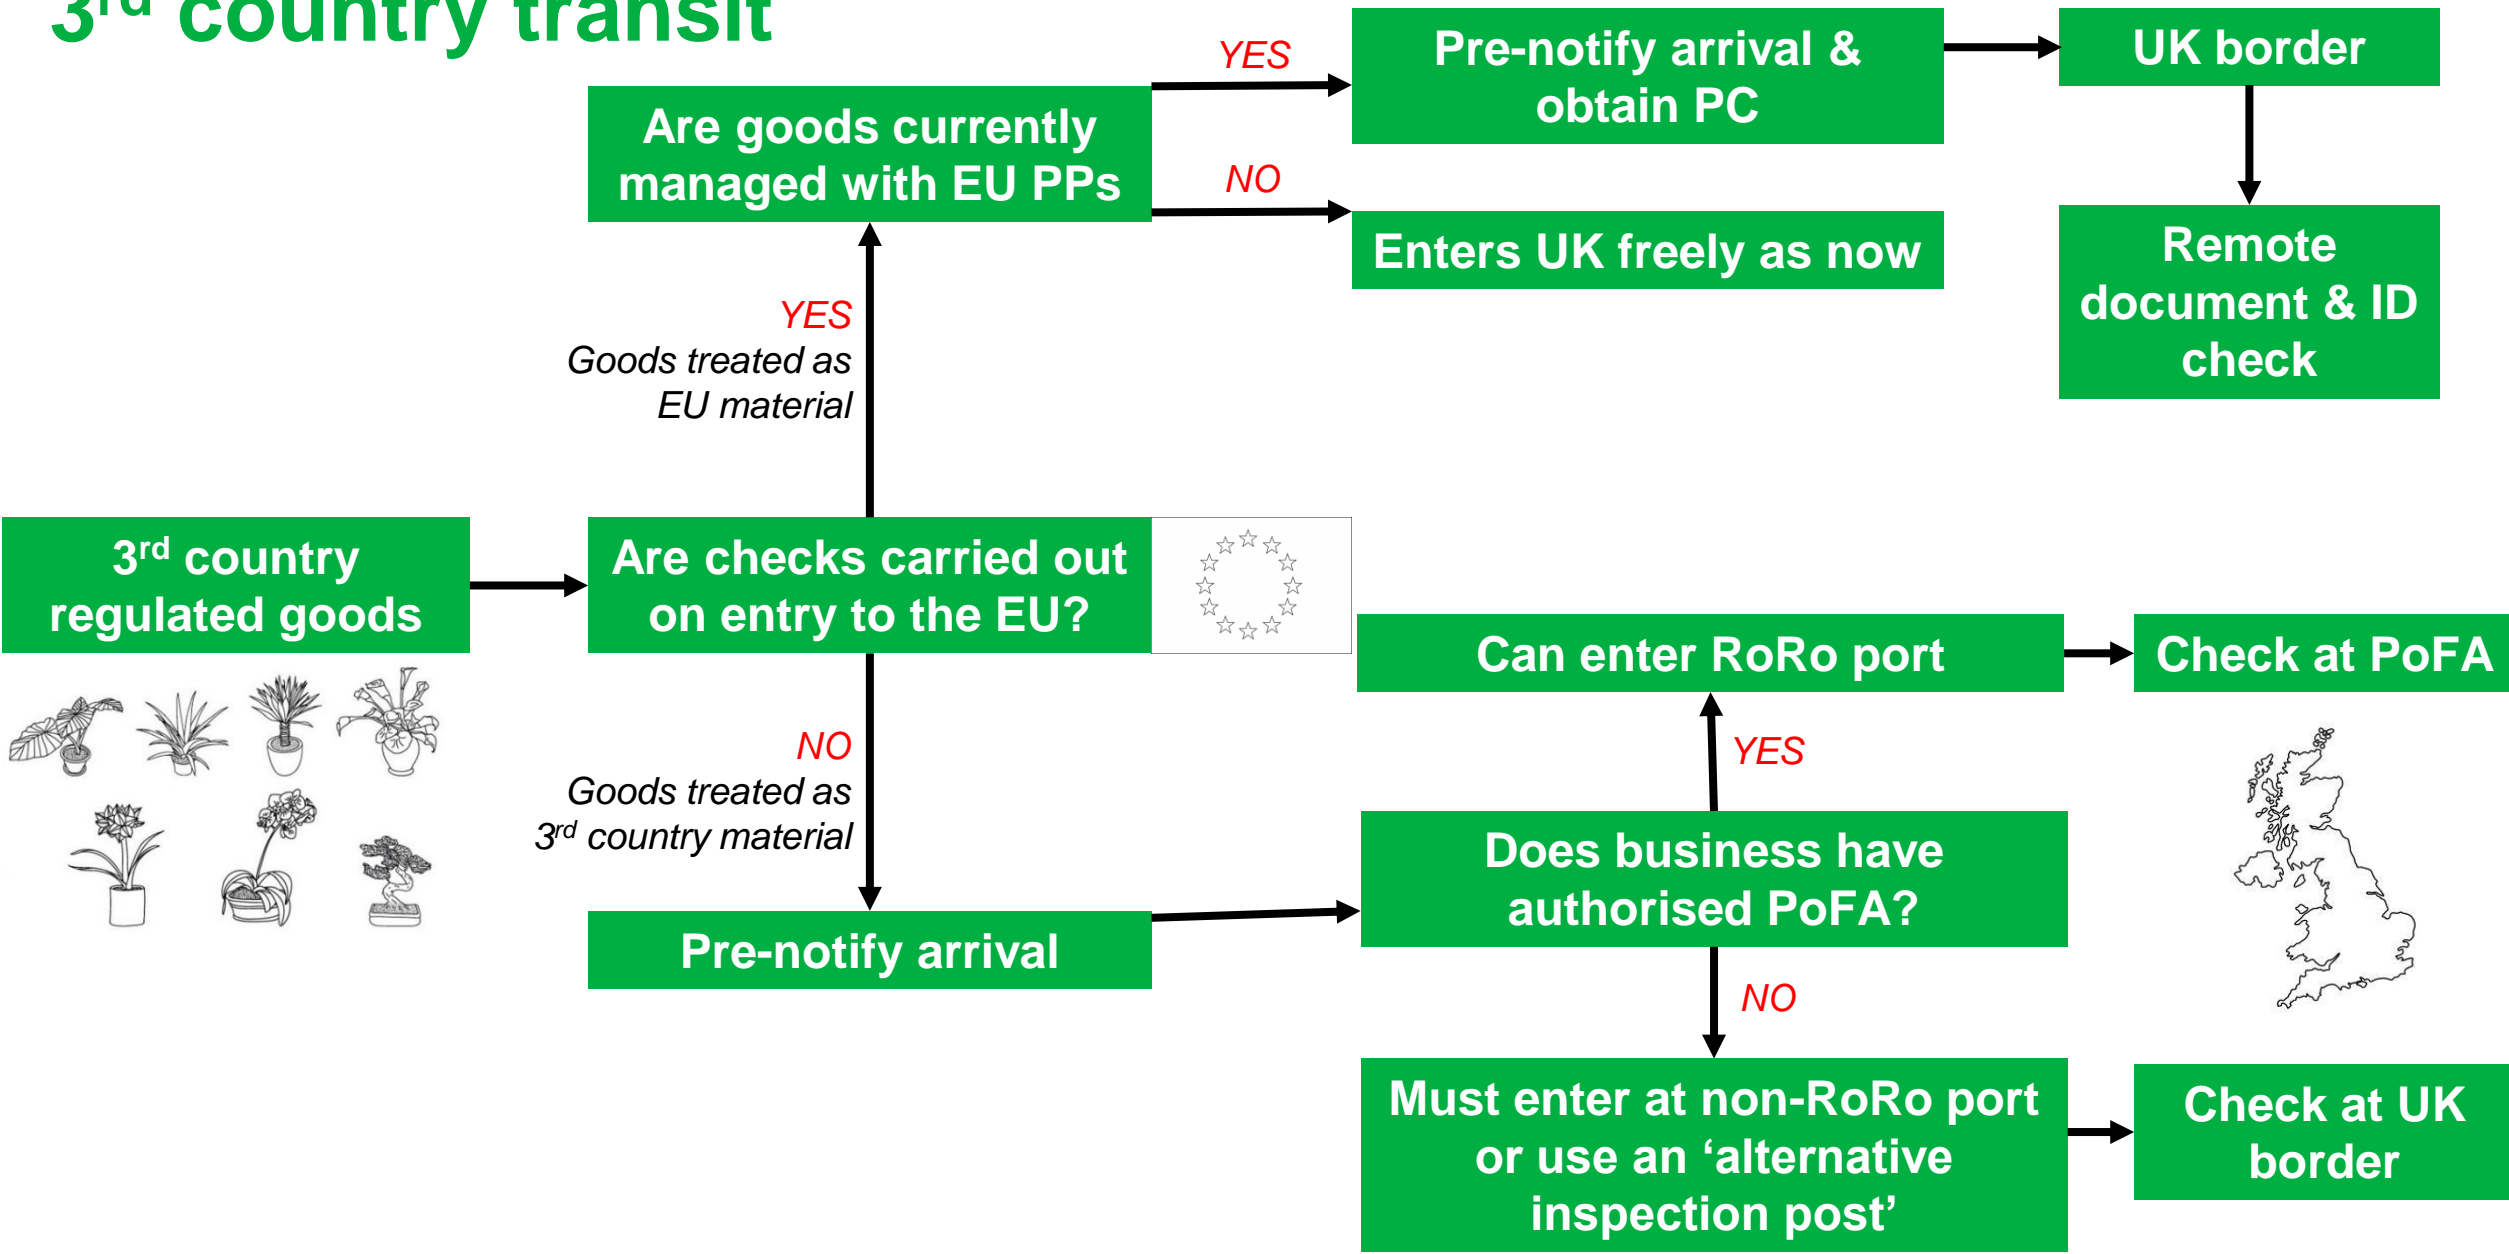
3$^{rd}$ country transit

Are goods currently managed with EU PPs

YES

Pre-notify arrival & obtain PC

UK border

Remote document & ID check

NO

Enters UK freely as now

YES
Goods treated as EU material

3$^{rd}$ country regulated goods

Are checks carried out on entry to the EU?

NO
Goods treated as 3$^{rd}$ country material

Pre-notify arrival

Can enter RoRo port

Check at PoFA

YES

Does business have authorised PoFA?

NO

Must enter at non-RoRo port or use an ‘alternative inspection post’

Check at UK border